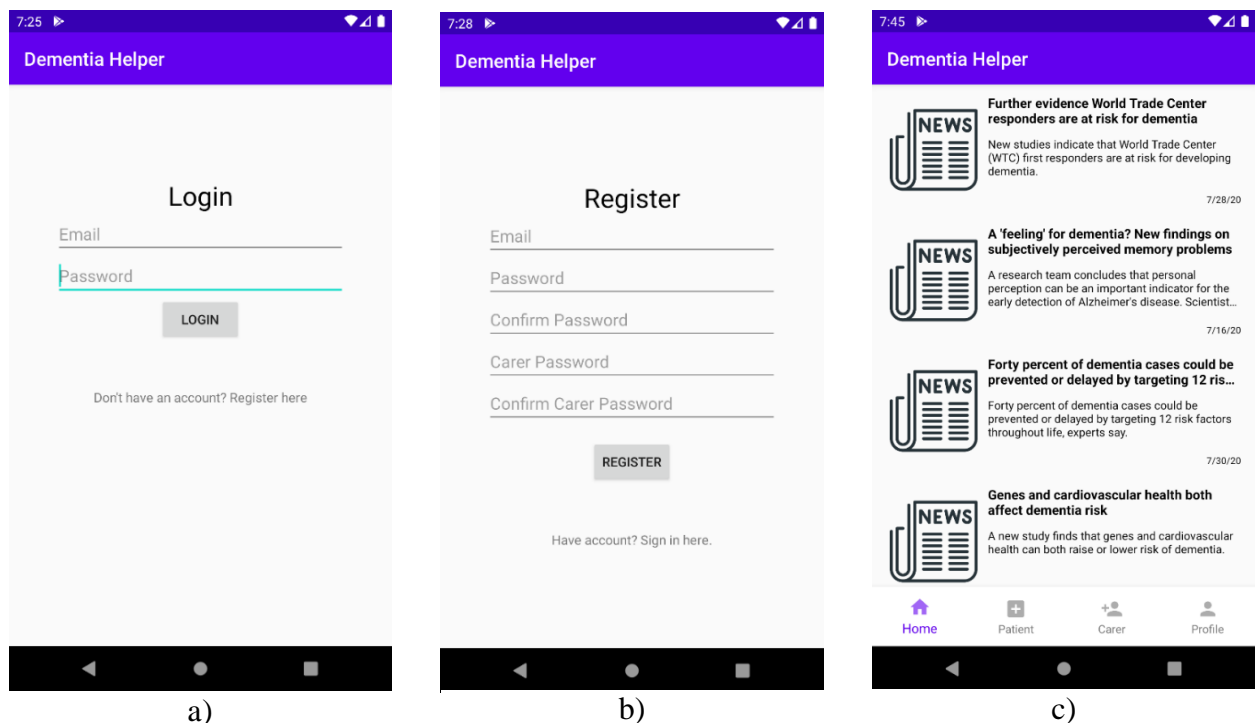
7:25

Dementia Helper

Login

Email

Password

LOGIN

Don't have an account? Register here

a)

7:28

Dementia Helper

Register

Email

Password

Confirm Password

Carer Password

Confirm Carer Password

REGISTER

Have account? Sign in here.

b)

7:45

Dementia Helper

NEWS

Further evidence World Trade Center responders are at risk for dementia

New studies indicate that World Trade Center (WTC) first responders are at risk for developing dementia.

7/28/20

NEWS

A 'feeling' for dementia? New findings on subjectively perceived memory problems

A research team concludes that personal perception can be an important indicator for the early detection of Alzheimer's disease. Scientist...

7/16/20

NEWS

Forty percent of dementia cases could be prevented or delayed by targeting 12 ris...

Forty percent of dementia cases could be prevented or delayed by targeting 12 risk factors throughout life, experts say.

7/30/20

NEWS

Genes and cardiovascular health both affect dementia risk

A new study finds that genes and cardiovascular health can both raise or lower risk of dementia.

Home Patient Carer Profile

c)